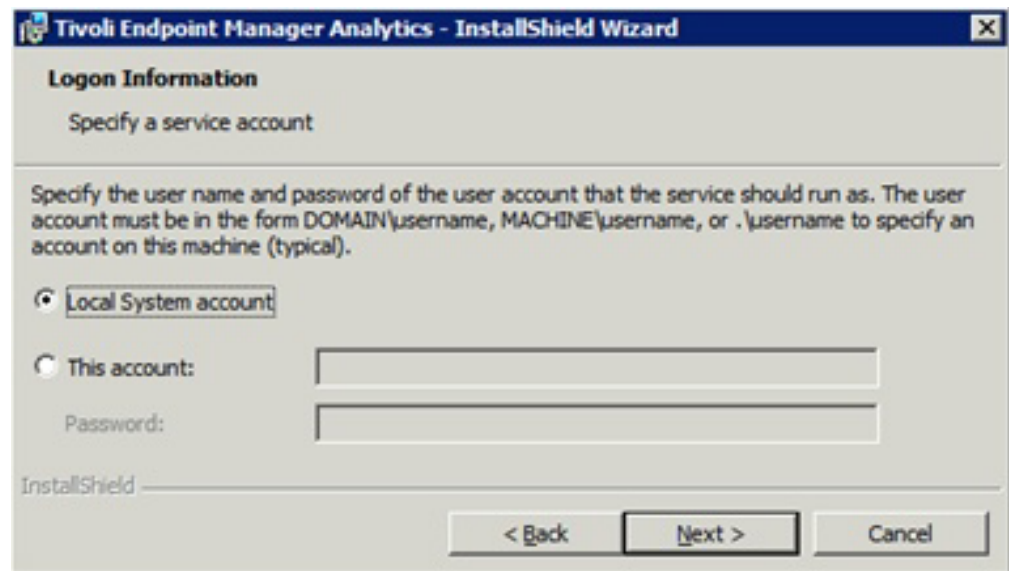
Tivoli Endpoint Manager Analytics - InstallShield Wizard

Logon Information

Specify a service account

Specify the user name and password of the user account that the service should run as. The user account must be in the form DOMAIN\username, MACHINE\username, or .\username to specify an account on this machine (typical).

Local System account

This account:

Password:

InstallShield

< Back

Next >

Cancel